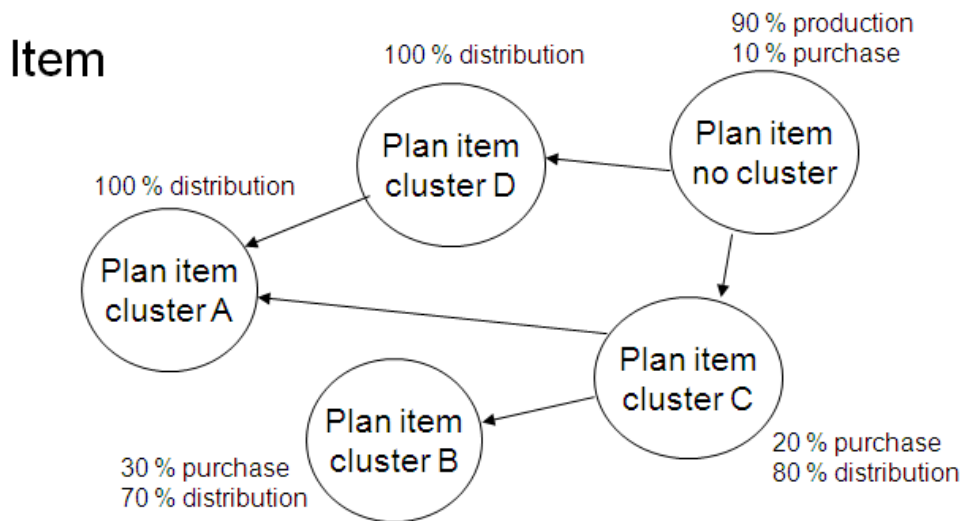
Item

100 % distribution

90 % production
10 % purchase

Plan item cluster D

Plan item no cluster

100 % distribution

Plan item cluster A

Plan item cluster C

Plan item cluster B

20 % purchase
80 % distribution

30 % purchase
70 % distribution